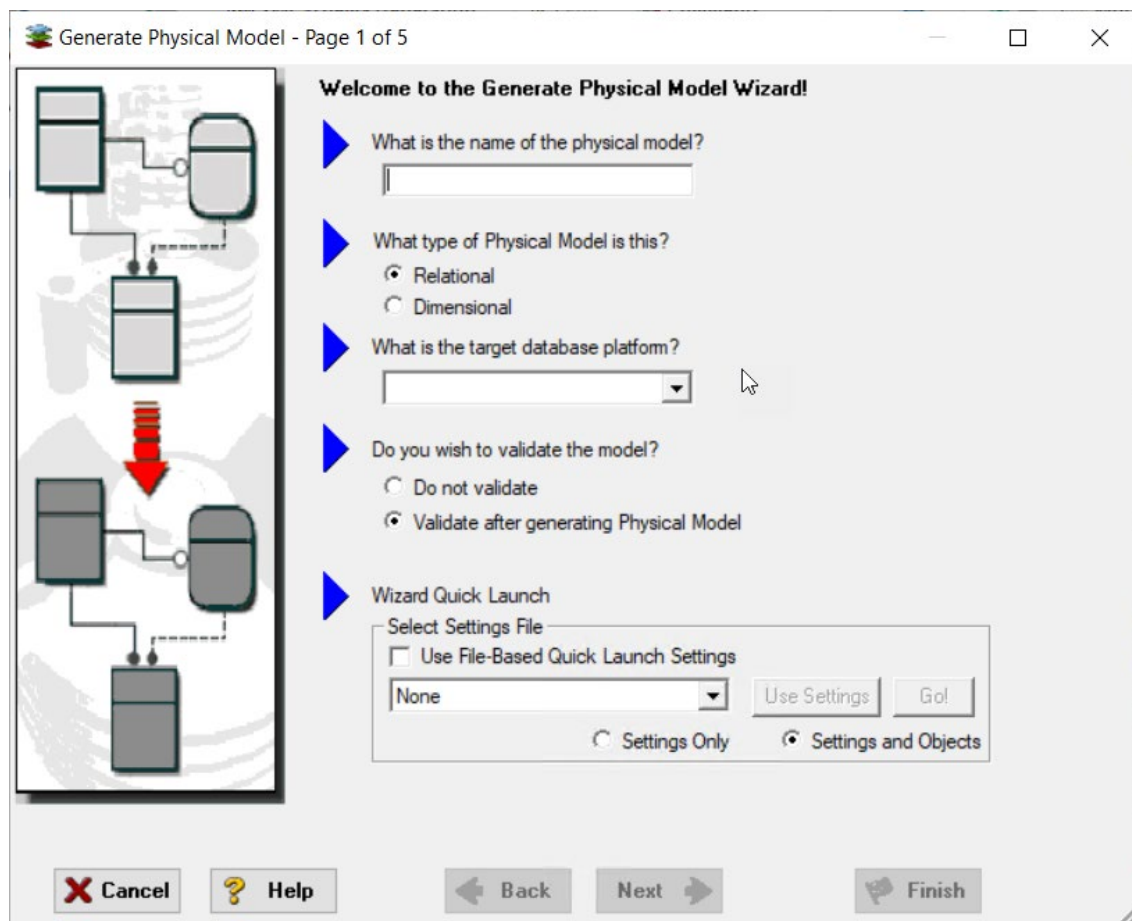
Generate Physical Model - Page 1 of 5

Welcome to the Generate Physical Model Wizard!

What is the name of the physical model?

What type of Physical Model is this?
Relational
Dimensional

What is the target database platform?

Do you wish to validate the model?
Do not validate
Validate after generating Physical Model

Wizard Quick Launch
Select Settings File
Use File-Based Quick Launch Settings
None
Use Settings
Go!
Settings Only
Settings and Objects

Cancel
Help
Back
Next
Finish